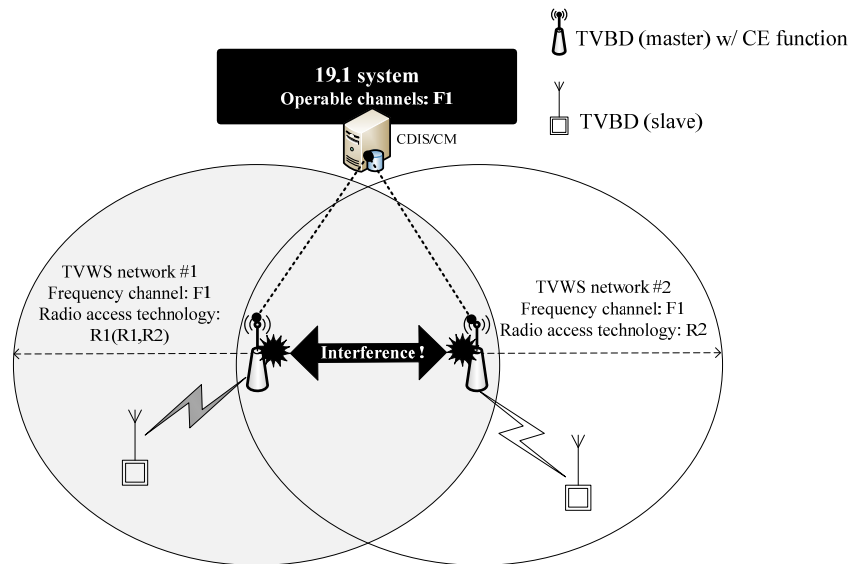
TVBD (master) w/ CE function

TVBD (slave)

19.1 system
Operable channels: F1

CDIS/CM

TVWS network #1
Frequency channel: F1
Radio access technology:
R1(R1,R2)

Interference !

TVWS network #2
Frequency channel: F1
Radio access technology: R2